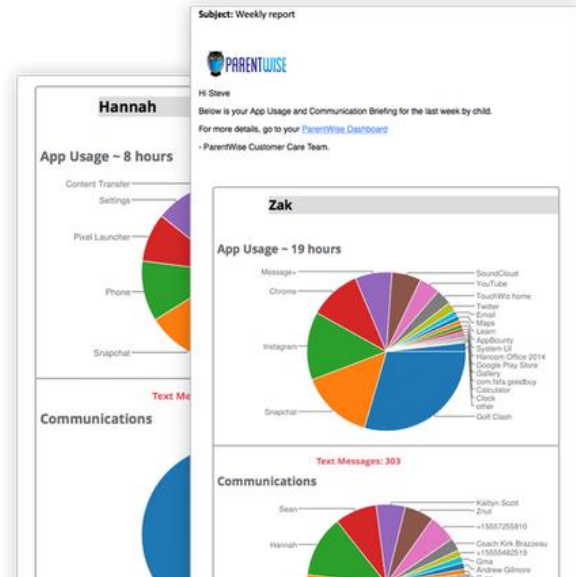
Subject: Weekly report

PARENTWISE

Hi Steve

Below is your App Usage and Communication Briefing for the last week by child.

For more details, go to your ParentWise Dashboard

- ParentWise Customer Care Team.

Hannah

App Usage ~ 8 hours

Content Transfer
Settings
Pixel Launcher
Phone
Snapchat

Text Me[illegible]

Communications

Zak

App Usage ~ 19 hours

Message+
Chrome
Instagram
Snapchat
SoundCloud
YouTube
TouchWiz home
Twitter
Email
Maps
Learn
AppBounty
System UI
Hancom Office 2014
Google Play Store
Gallery
com.fsfa.goodbuy
Calculator
Clock
other
Golf Clash

Text Messages: 303

Communications

Sean
Hannah
Kaitlyn Scott
Znuf
+15557255810
Coach Kirk Brazzeau
+15555482519
Gma
Andrew Gilmore